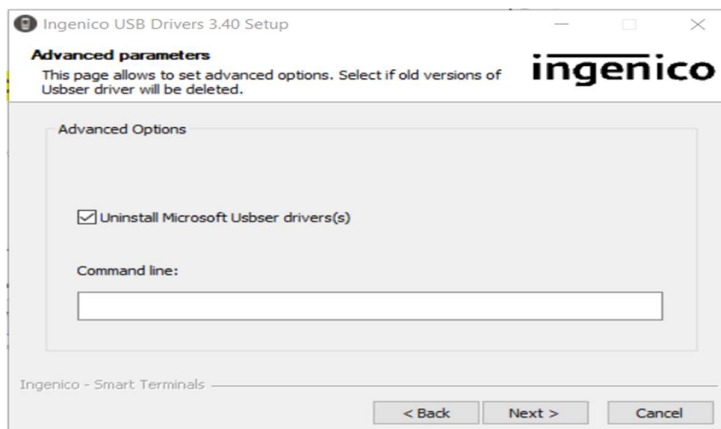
Ingenico USB Drivers 3.40 Setup

Advanced parameters

This page allows to set advanced options. Select if old versions of Usbser driver will be deleted.

ingenico

Advanced Options

☑ Uninstall Microsoft Usbser drivers(s)

Command line:

Ingenico - Smart Terminals

< Back

Next >

Cancel